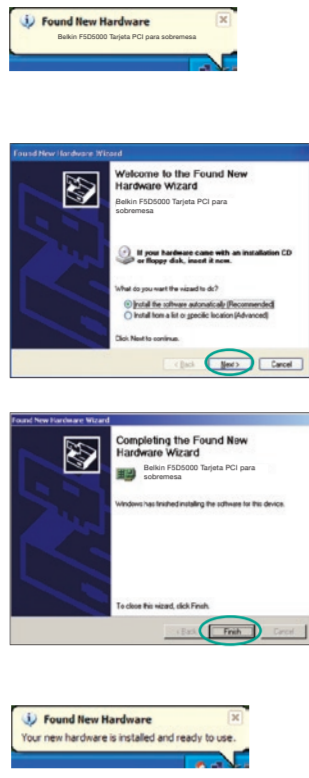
Found New Hardware
Belkin F5D5000 Tarjeta PCI para sobremesa

Found New Hardware Wizard

Welcome to the Found New Hardware Wizard

Belkin F5D5000 Tarjeta PCI para sobremesa

If your hardware came with an installation CD or floppy disk, insert it now.

What do you want the wizard to do?

Install the software automatically (Recommended)

Install from a list or specific location (Advanced)

Click Next to continue.

< Back Next > Cancel

Found New Hardware Wizard

Completing the Found New Hardware Wizard

Belkin F5D5000 Tarjeta PCI para sobremesa

Windows has finished installing the software for this device.

To close this wizard, click Finish.

< Back Finish Cancel

Found New Hardware
Your new hardware is installed and ready to use.